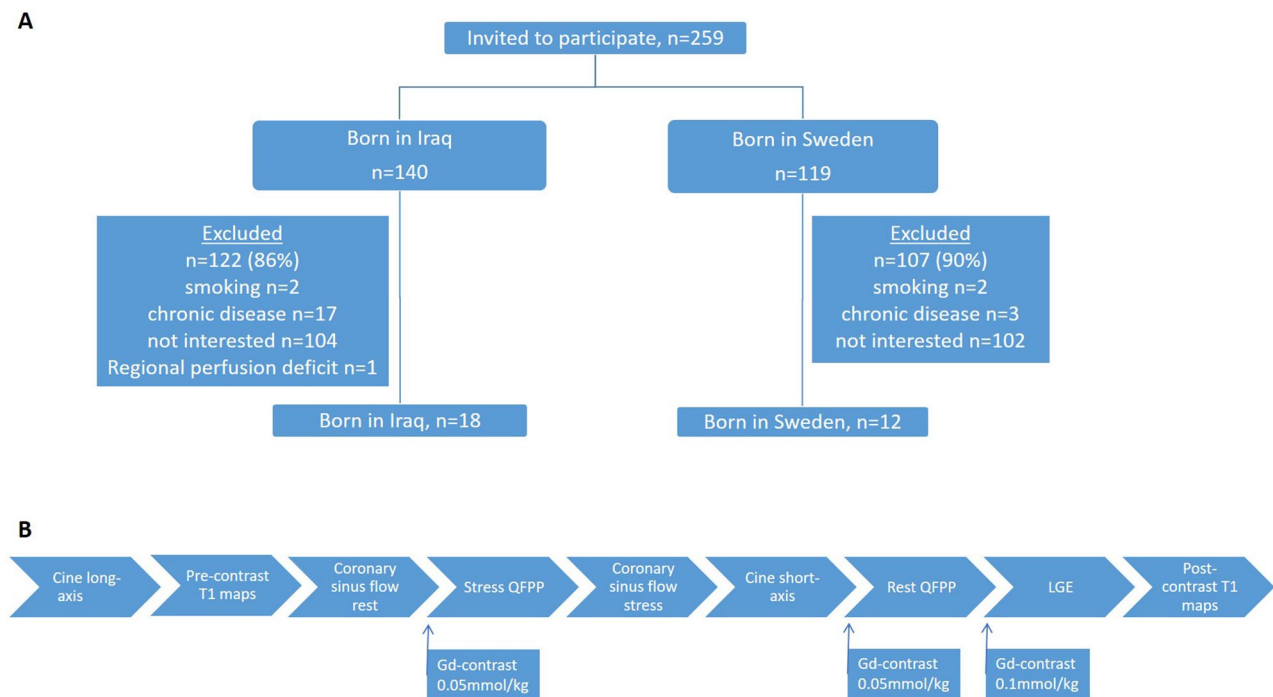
A

Invited to participate, n=259

Born in Iraq
n=140

Born in Sweden
n=119

Excluded
n=122 (86%)
smoking n=2
chronic disease n=17
not interested n=104
Regional perfusion deficit n=1

Excluded
n=107 (90%)
smoking n=2
chronic disease n=3
not interested n=102

Born in Iraq, n=18

Born in Sweden, n=12

B

Cine long-axis

Pre-contrast T1 maps

Coronary sinus flow rest

Stress QFPP

Coronary sinus flow stress

Cine short-axis

Rest QFPP

LGE

Post-contrast T1 maps

Gd-contrast 0.05mmol/kg

Gd-contrast 0.05mmol/kg

Gd-contrast 0.1mmol/kg